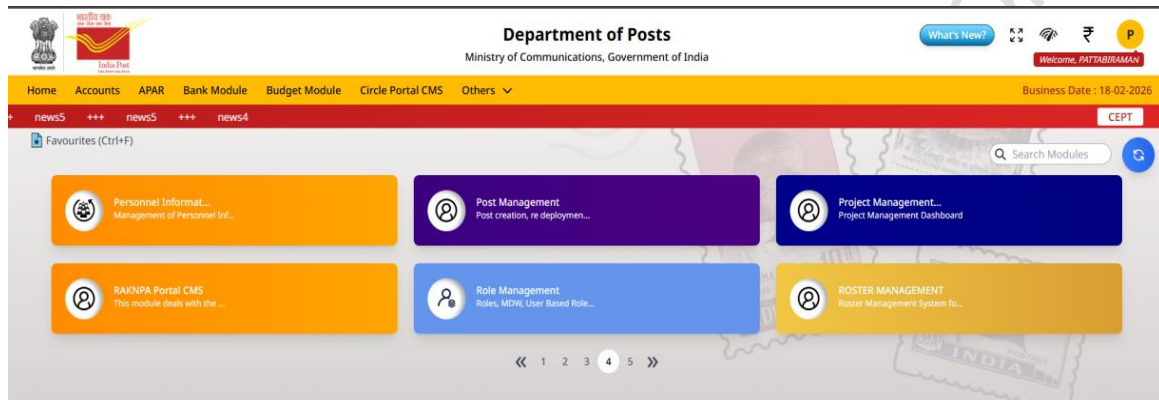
भारतीय डाक
India Post

Department of Posts
Ministry of Communications, Government of India

What's New?
₹
P
Welcome, PATTABIRAMAN

Home Accounts APAR Bank Module Budget Module Circle Portal CMS Others

Business Date : 18-02-2026

news5 +++ news5 +++ news4

CEPT

Favourites (Ctrl+F)

Search Modules

Personnel Informat...
Management of Personnel Inf...

Post Management
Post creation, re deploymen...

Project Management...
Project Management Dashboard

RAKNPA Portal CMS
This module deals with the ...

Role Management
Roles, MDW, User Based Role...

ROSTER MANAGEMENT
Roster Management System fo...

« 1 2 3 4 5 »

INDIA